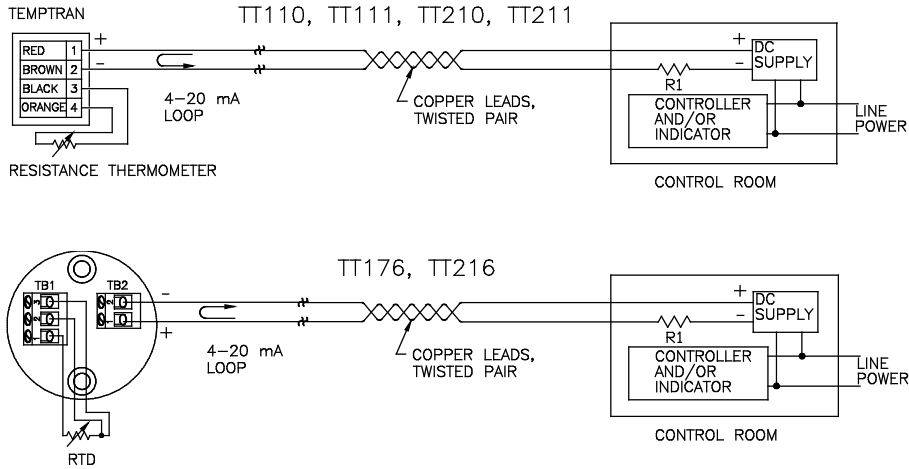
TEMPTRAN

TT110, TT111, TT210, TT211

| RED | 1 |
|---|---|
| BROWN | 2 |
| BLACK | 3 |
| ORANGE | 4 |

+
−

4−20 mA
LOOP

COPPER LEADS,
TWISTED PAIR

RESISTANCE THERMOMETER

+
−
DC
SUPPLY

R1

CONTROLLER
AND/OR
INDICATOR

LINE
POWER

CONTROL ROOM

TT176, TT216

TB1
TB2

−
+

4−20 mA
LOOP

COPPER LEADS,
TWISTED PAIR

RTD

+
−
DC
SUPPLY

R1

CONTROLLER
AND/OR
INDICATOR

LINE
POWER

CONTROL ROOM